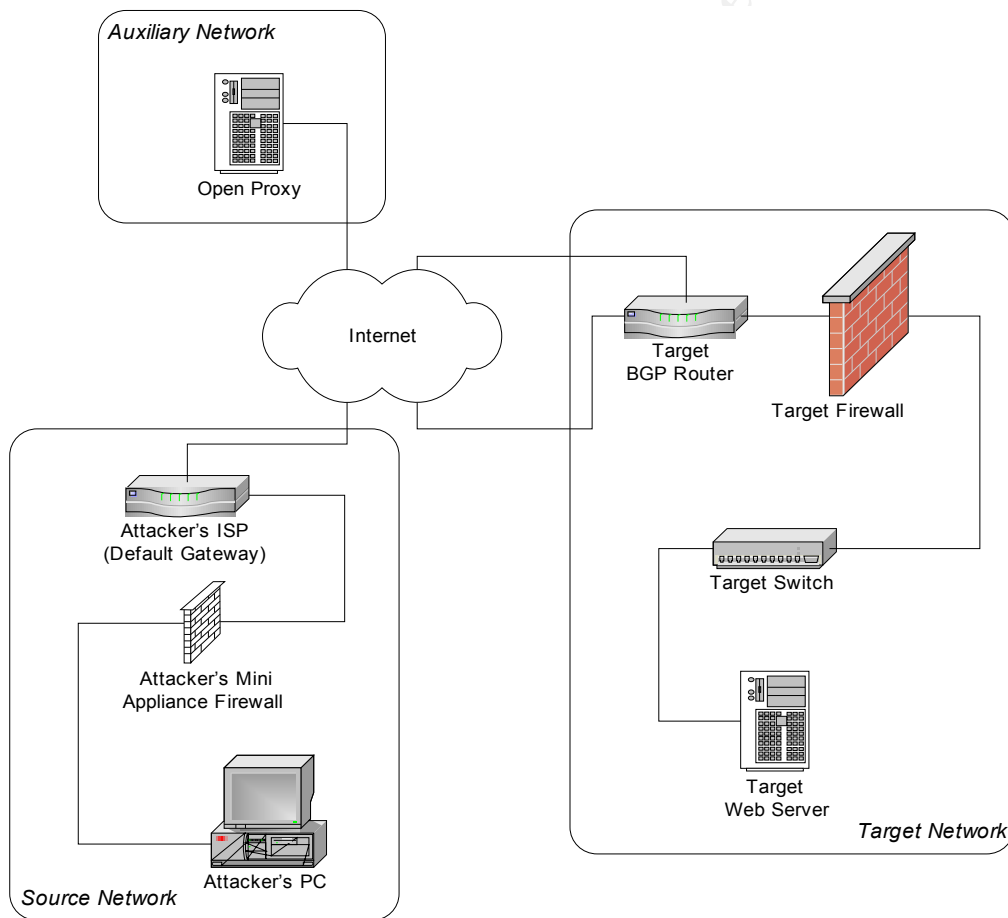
Auxiliary Network

Open Proxy

Internet

Target BGP Router

Target Firewall

Attacker's ISP (Default Gateway)

Attacker's Mini Appliance Firewall

Attacker's PC

Source Network

Target Switch

Target Web Server

Target Network